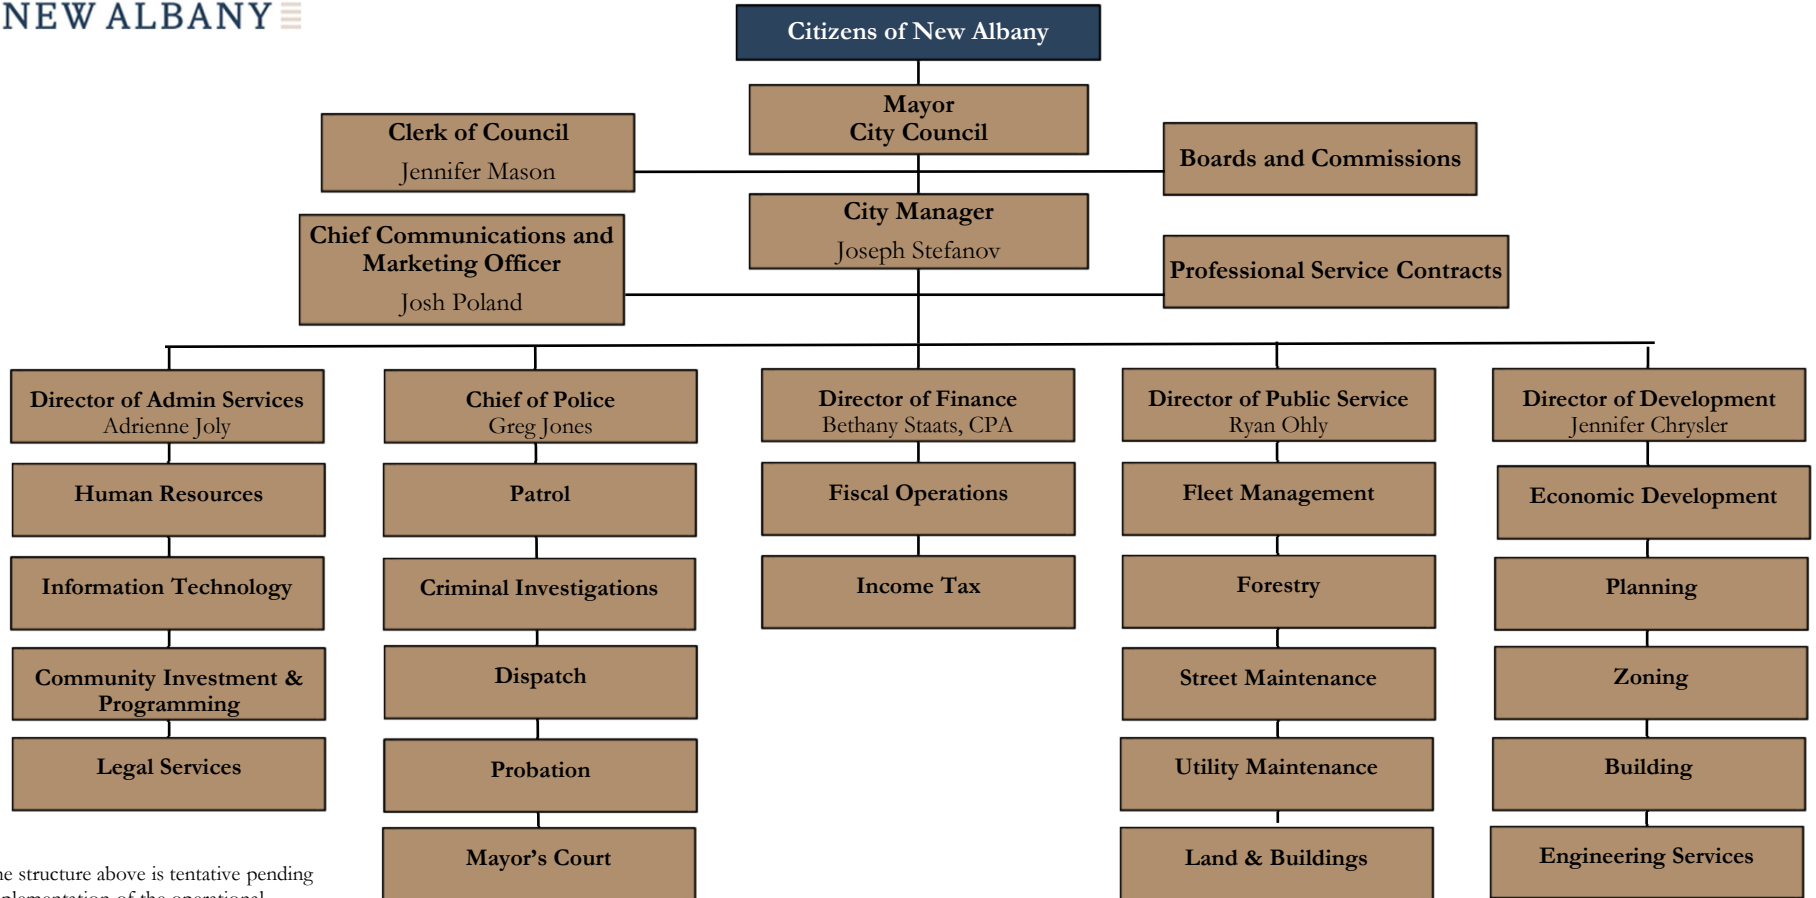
NEW ALBANY

Citizens of New Albany

Mayor
City Council

Clerk of Council
Jennifer Mason

Boards and Commissions

City Manager
Joseph Stefanov

Chief Communications and Marketing Officer
Josh Poland

Professional Service Contracts

Director of Admin Services
Adrienne Joly

Human Resources

Information Technology

Community Investment & Programming

Legal Services

Chief of Police
Greg Jones

Patrol

Criminal Investigations

Dispatch

Probation

Mayor's Court

Director of Finance
Bethany Staats, CPA

Fiscal Operations

Income Tax

Director of Public Service
Ryan Ohly

Fleet Management

Forestry

Street Maintenance

Utility Maintenance

Land & Buildings

Director of Development
Jennifer Chrysler

Economic Development

Planning

Zoning

Building

Engineering Services

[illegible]e structure above is tentative pending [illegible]